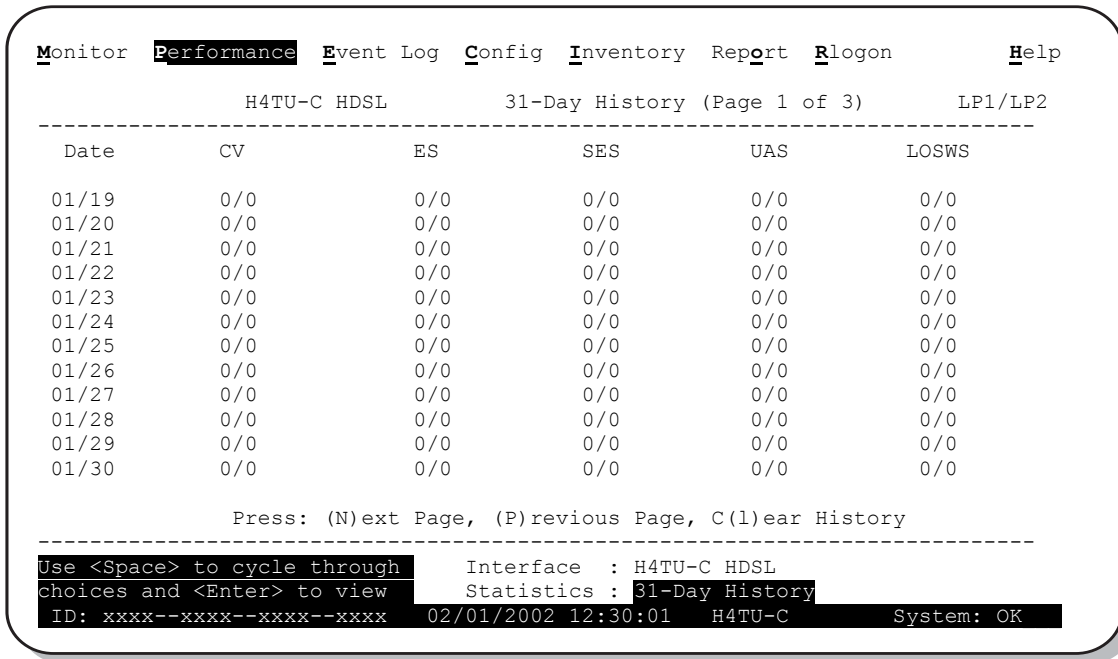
Monitor Performance Event Log Config Inventory Report Rlogon Help

H4TU-C HDSL 31-Day History (Page 1 of 3) LP1/LP2

| Date | CV | ES | SES | UAS | LOSWS |
|---|---|---|---|---|---|
| 01/19 | 0/0 | 0/0 | 0/0 | 0/0 | 0/0 |
| 01/20 | 0/0 | 0/0 | 0/0 | 0/0 | 0/0 |
| 01/21 | 0/0 | 0/0 | 0/0 | 0/0 | 0/0 |
| 01/22 | 0/0 | 0/0 | 0/0 | 0/0 | 0/0 |
| 01/23 | 0/0 | 0/0 | 0/0 | 0/0 | 0/0 |
| 01/24 | 0/0 | 0/0 | 0/0 | 0/0 | 0/0 |
| 01/25 | 0/0 | 0/0 | 0/0 | 0/0 | 0/0 |
| 01/26 | 0/0 | 0/0 | 0/0 | 0/0 | 0/0 |
| 01/27 | 0/0 | 0/0 | 0/0 | 0/0 | 0/0 |
| 01/28 | 0/0 | 0/0 | 0/0 | 0/0 | 0/0 |
| 01/29 | 0/0 | 0/0 | 0/0 | 0/0 | 0/0 |
| 01/30 | 0/0 | 0/0 | 0/0 | 0/0 | 0/0 |

Press: (N)ext Page, (P)revious Page, C(l)ear History

Use <Space> to cycle through choices and <Enter> to view

Interface : H4TU-C HDSL
Statistics : 31-Day History

ID: xxxx--xxxx--xxxx--xxxx 02/01/2002 12:30:01 H4TU-C System: OK